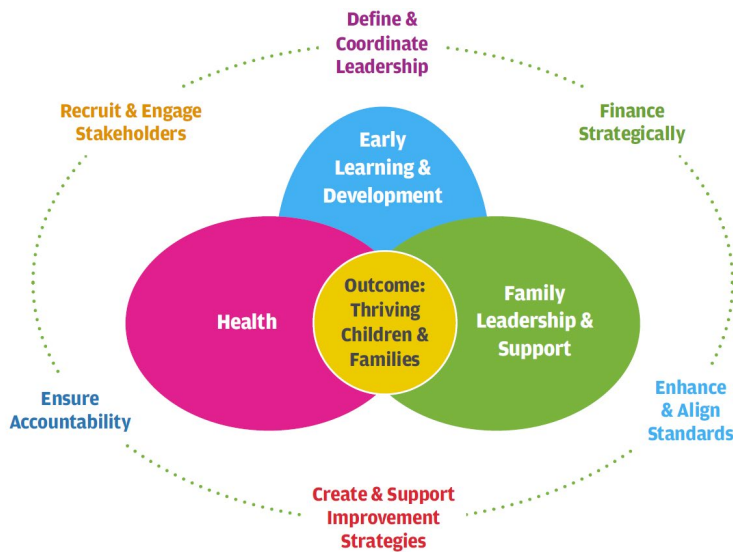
Define & Coordinate Leadership

Recruit & Engage Stakeholders

Finance Strategically

Early Learning & Development

Health

Outcome: Thriving Children & Families

Family Leadership & Support

Ensure Accountability

Enhance & Align Standards

Create & Support Improvement Strategies